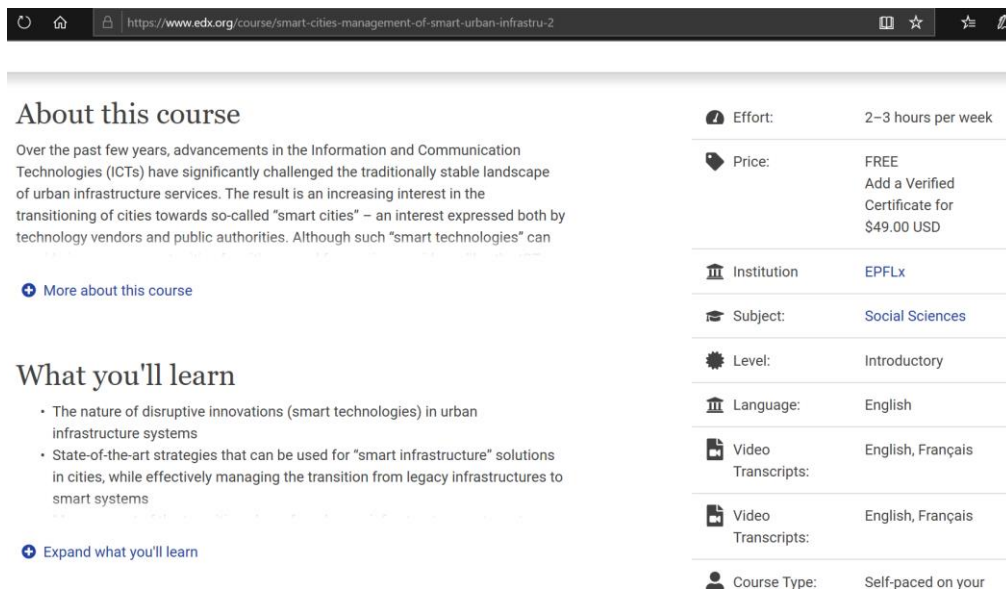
https://www.edx.org/course/smart-cities-management-of-smart-urban-infrastru-2

About this course

Over the past few years, advancements in the Information and Communication Technologies (ICTs) have significantly challenged the traditionally stable landscape of urban infrastructure services. The result is an increasing interest in the transitioning of cities towards so-called “smart cities” – an interest expressed both by technology vendors and public authorities. Although such “smart technologies” can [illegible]

More about this course

What you'll learn

- The nature of disruptive innovations (smart technologies) in urban infrastructure systems
- State-of-the-art strategies that can be used for “smart infrastructure” solutions in cities, while effectively managing the transition from legacy infrastructures to smart systems
- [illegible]

Expand what you'll learn

| | |
|---|---|
| Effort: | 2–3 hours per week |
| Price: | FREE Add a Verified Certificate for \$49.00 USD |
| Institution | EPFLx |
| Subject: | Social Sciences |
| Level: | Introductory |
| Language: | English |
| Video Transcripts: | English, Français |
| Video Transcripts: | English, Français |
| Course Type: | Self-paced on your |